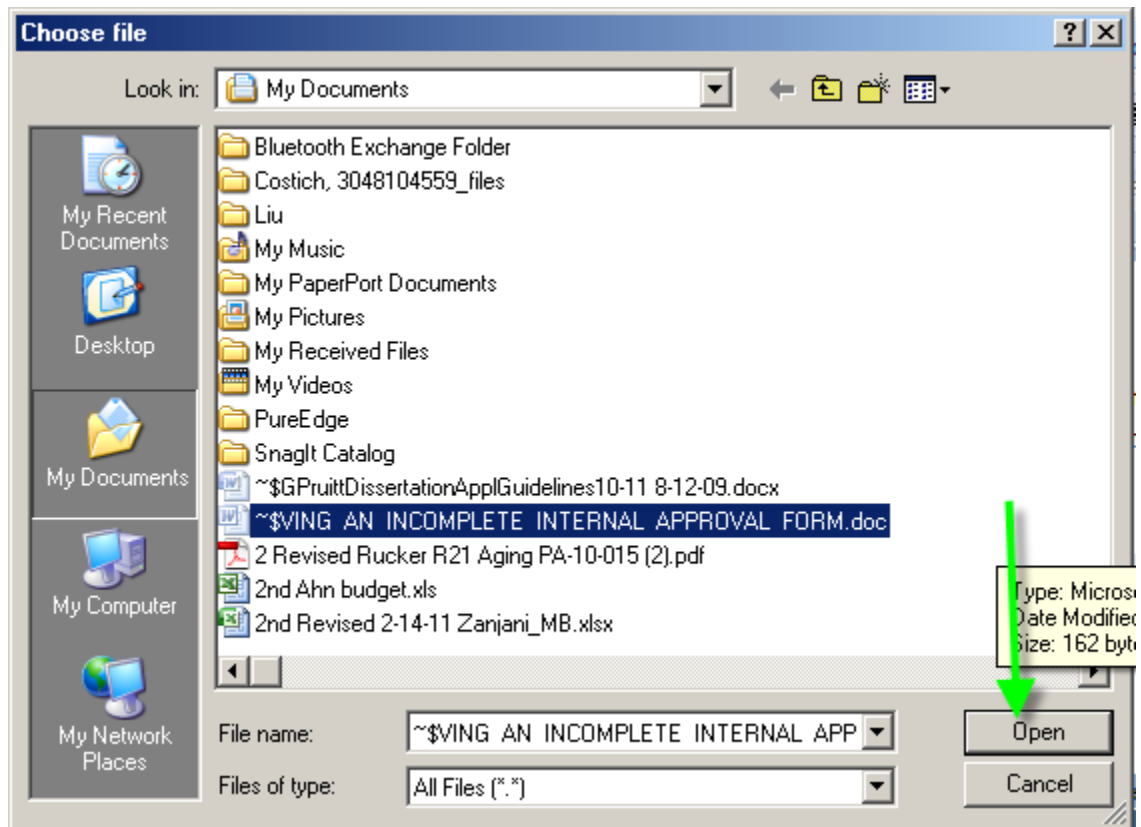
Choose file

?

Look in: My Documents

My Recent Documents

Desktop

My Documents

My Computer

My Network Places

Bluetooth Exchange Folder
Costich, 3048104559_files
Liu
My Music
My PaperPort Documents
My Pictures
My Received Files
My Videos
PureEdge
SnagIt Catalog
~$GPruittDissertationApplGuidelines10-11 8-12-09.docx
~$VING AN INCOMPLETE INTERNAL APPROVAL FORM.doc
2 Revised Rucker R21 Aging PA-10-015 (2).pdf
2nd Ahn budget.xls
2nd Revised 2-14-11 Zanjani_MB.xlsx

Type: Micros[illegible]
Date Modified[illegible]
Size: 162 byt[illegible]

File name: ~$VING AN INCOMPLETE INTERNAL APP

Files of type: All Files (*.*)

Open

Cancel